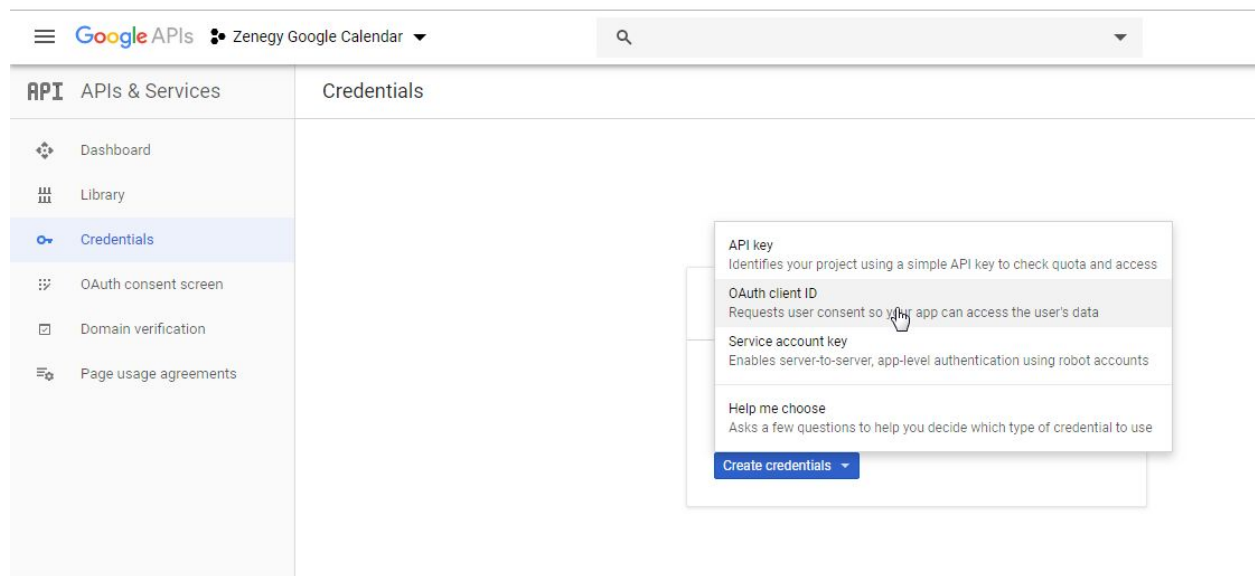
Google APIs Zenegy Google Calendar

API APIs & Services

Credentials

Dashboard

Library

Credentials

OAuth consent screen

Domain verification

Page usage agreements

API key
Identifies your project using a simple API key to check quota and access

OAuth client ID
Requests user consent so your app can access the user's data

Service account key
Enables server-to-server, app-level authentication using robot accounts

Help me choose
Asks a few questions to help you decide which type of credential to use

Create credentials